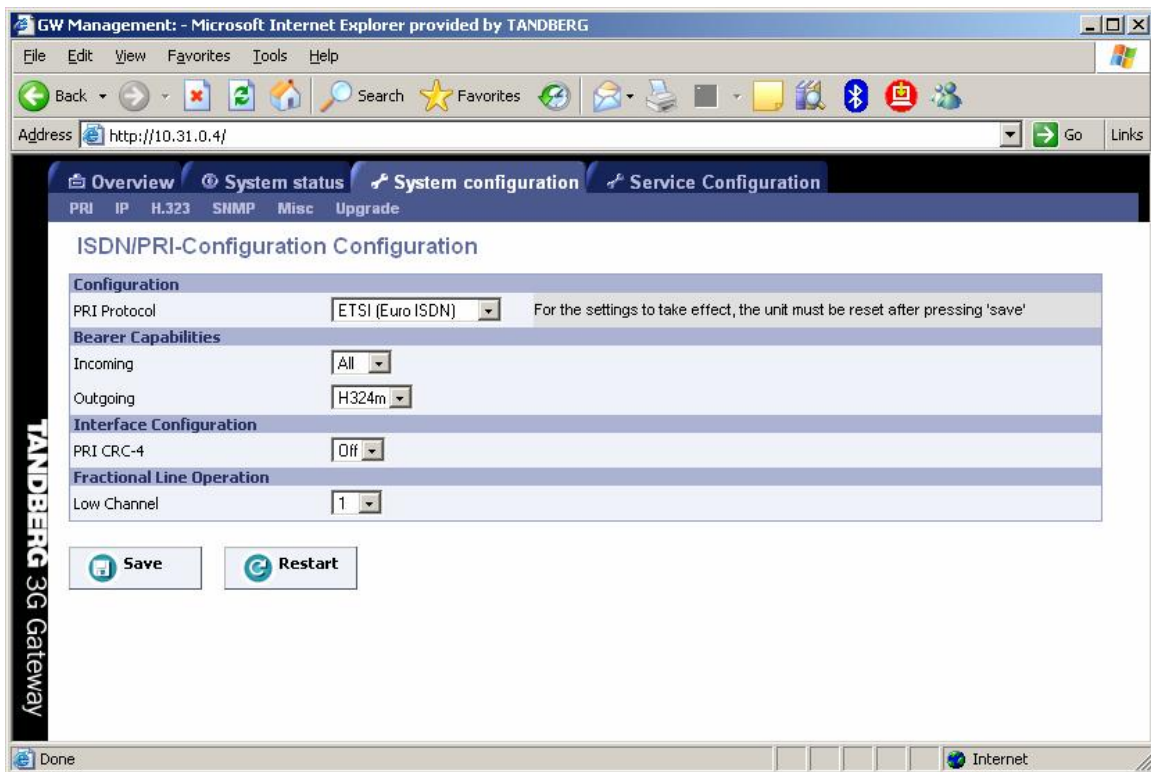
GW Management: - Microsoft Internet Explorer provided by TANDBERG

File Edit View Favorites Tools Help

Back Search Favorites

Address http://10.31.0.4/ Go Links

Overview System status System configuration Service Configuration

PRI IP H.323 SNMP Misc Upgrade

ISDN/PRI-Configuration Configuration

| Configuration | | |
|---|---|---|
| PRI Protocol | ETSI (Euro ISDN) | For the settings to take effect, the unit must be reset after pressing 'save' |
| Bearer Capabilities | | |
| Incoming | All | |
| Outgoing | H324m | |
| Interface Configuration | | |
| PRI CRC-4 | Off | |
| Fractional Line Operation | | |
| Low Channel | 1 | |

Save Restart

TANDBERG 3G Gateway

Done Internet